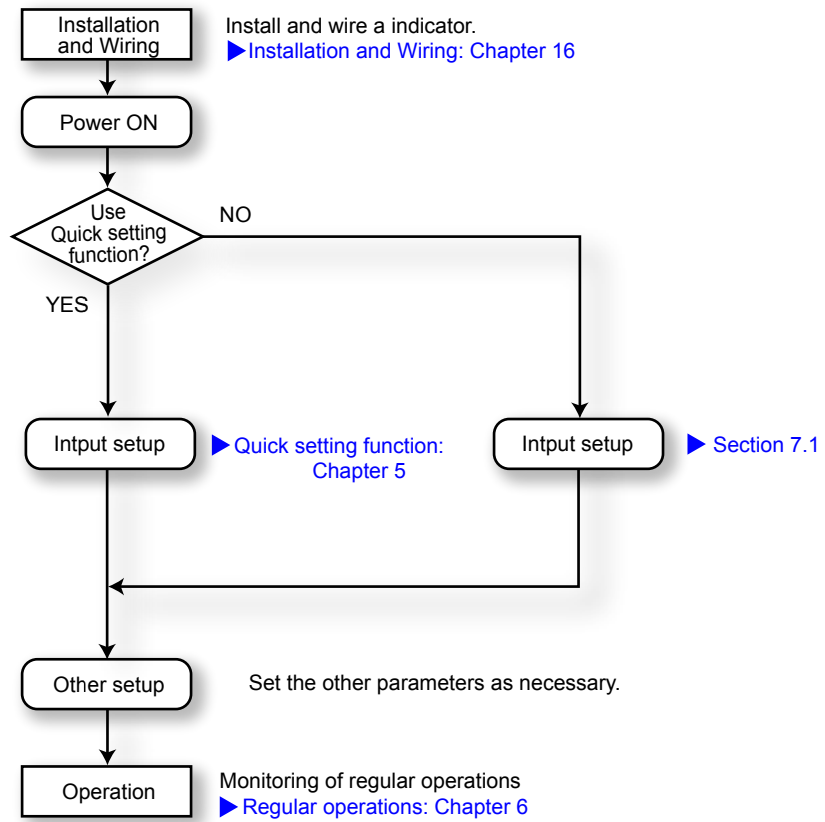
Installation and Wiring

Install and wire a indicator.
▶Installation and Wiring: Chapter 16

Power ON

Use Quick setting function?

NO

YES

Intput setup

▶Quick setting function: Chapter 5

Intput setup

▶ Section 7.1

Other setup

Set the other parameters as necessary.

Operation

Monitoring of regular operations
▶ Regular operations: Chapter 6